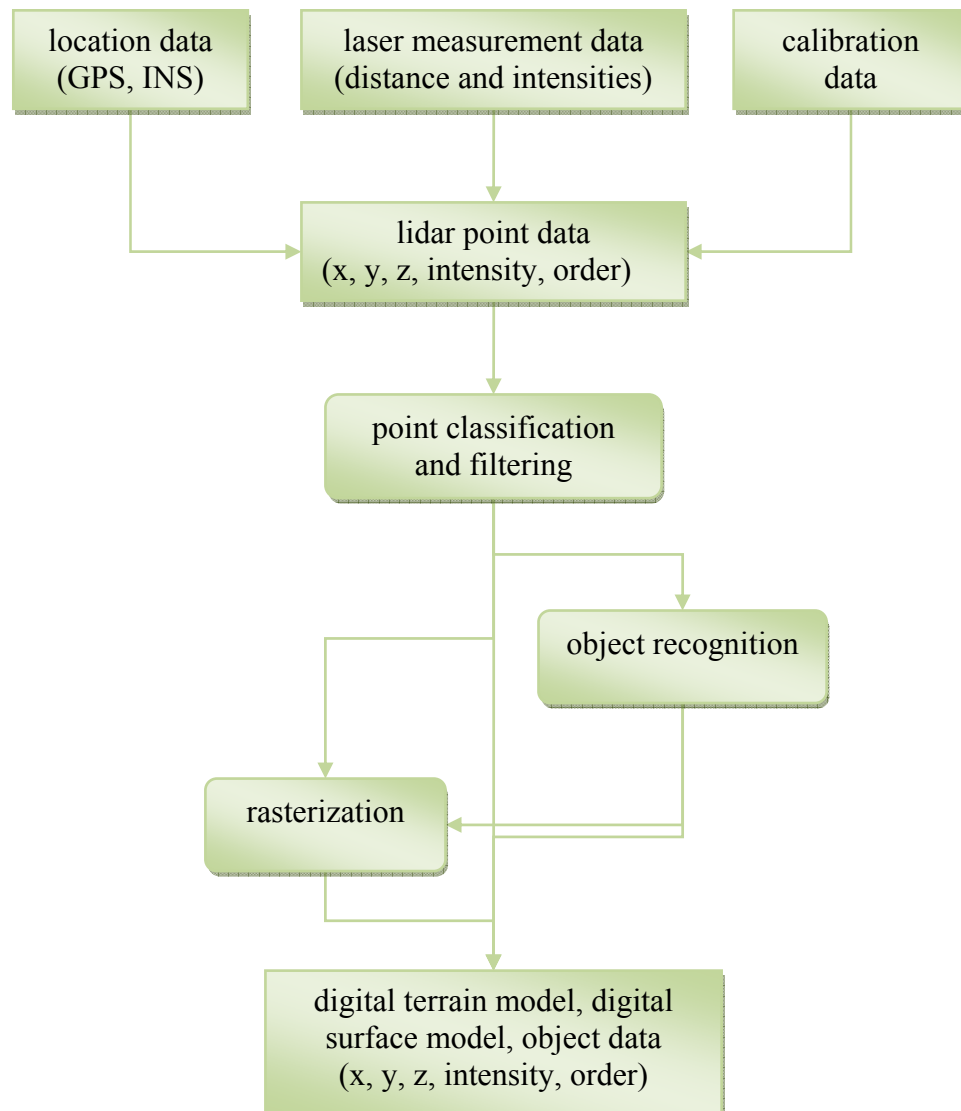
location data
(GPS, INS)

laser measurement data
(distance and intensities)

calibration
data

lidar point data
(x, y, z, intensity, order)

point classification
and filtering

object recognition

rasterization

digital terrain model, digital
surface model, object data
(x, y, z, intensity, order)